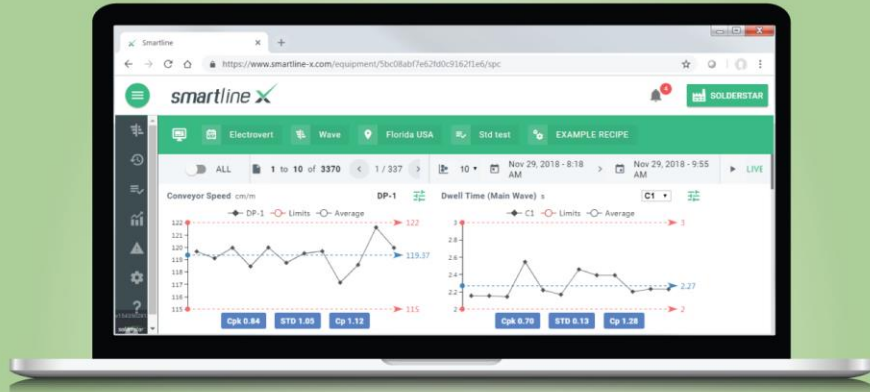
Smartline ×
https://www.smartline-x.com/equipment/5bc08abf7e62fd0c9162f1e6/spc
smartline X
4
SOLDERSTAR
Electrovert
Wave
Florida USA
Std test
EXAMPLE RECIPE
ALL
1 to 10 of 3370
1 / 337
10
Nov 29, 2018 - 8:18 AM
Nov 29, 2018 - 9:55 AM
LIVE
Conveyor Speed cm/m
DP-1
DP-1
Limits
Average
122
121
120
119
118
117
116
115
122
119.37
115
Cpk 0.84
STD 1.05
Cp 1.12
Dwell Time (Main Wave) s
C1
C1
Limits
Average
3
2.8
2.6
2.4
2.2
2
3
2.27
2
Cpk 0.70
STD 0.13
Cp 1.28
?